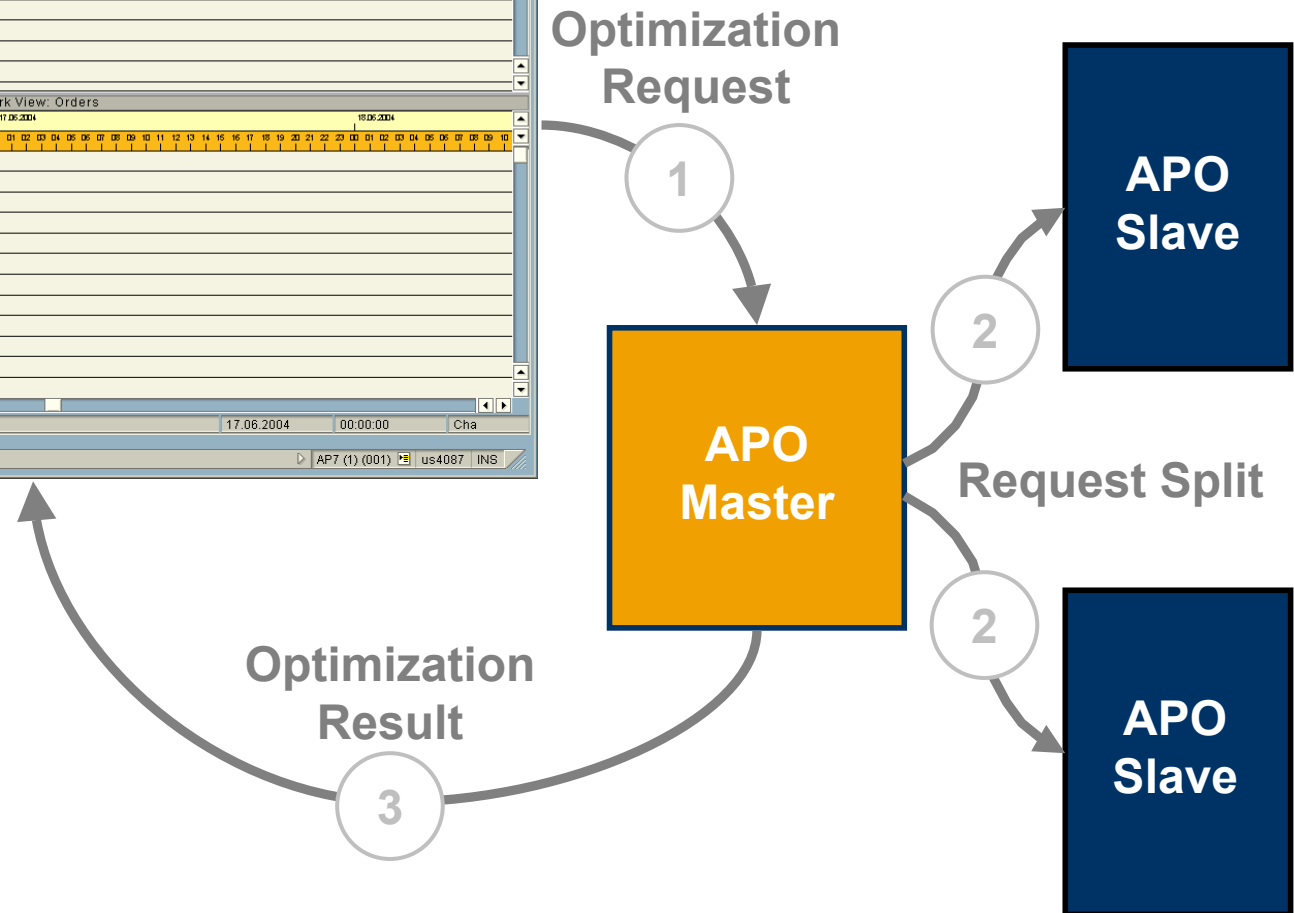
rk View: Orders
17.06.2004
18.06.2004
01 02 03 04 05 06 07 08 09 10 11 12 13 14 15 16 17 18 19 20 21 22 23 00 01 02 03 04 05 06 07 08 09 10
17.06.2004 00:00:00 Cha
AP7 (1) (001) us4087 INS

Optimization Request

1

APO Master

2

APO Slave

Request Split

2

APO Slave

Optimization Result

3